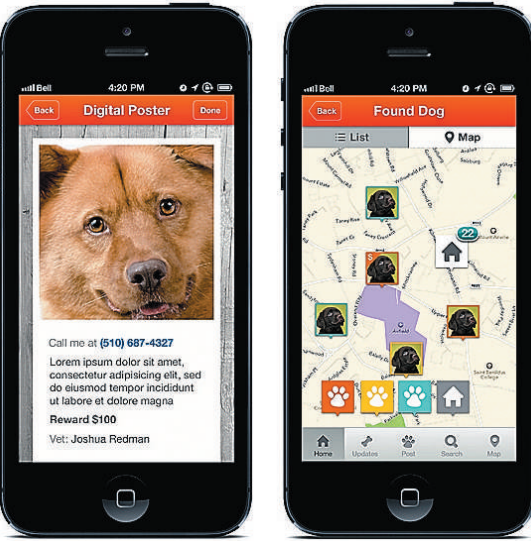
Bell 4:20 PM

Back Digital Poster Done

Call me at (510) 687-4327

Lorem ipsum dolor sit amet, consectetur adipisicing elit, sed do eiusmod tempor incididunt ut labore et dolore magna

Reward $100

Vet: Joshua Redman

Bell 4:20 PM

Back Found Dog

List Map

22

Home Updates Post Search Map